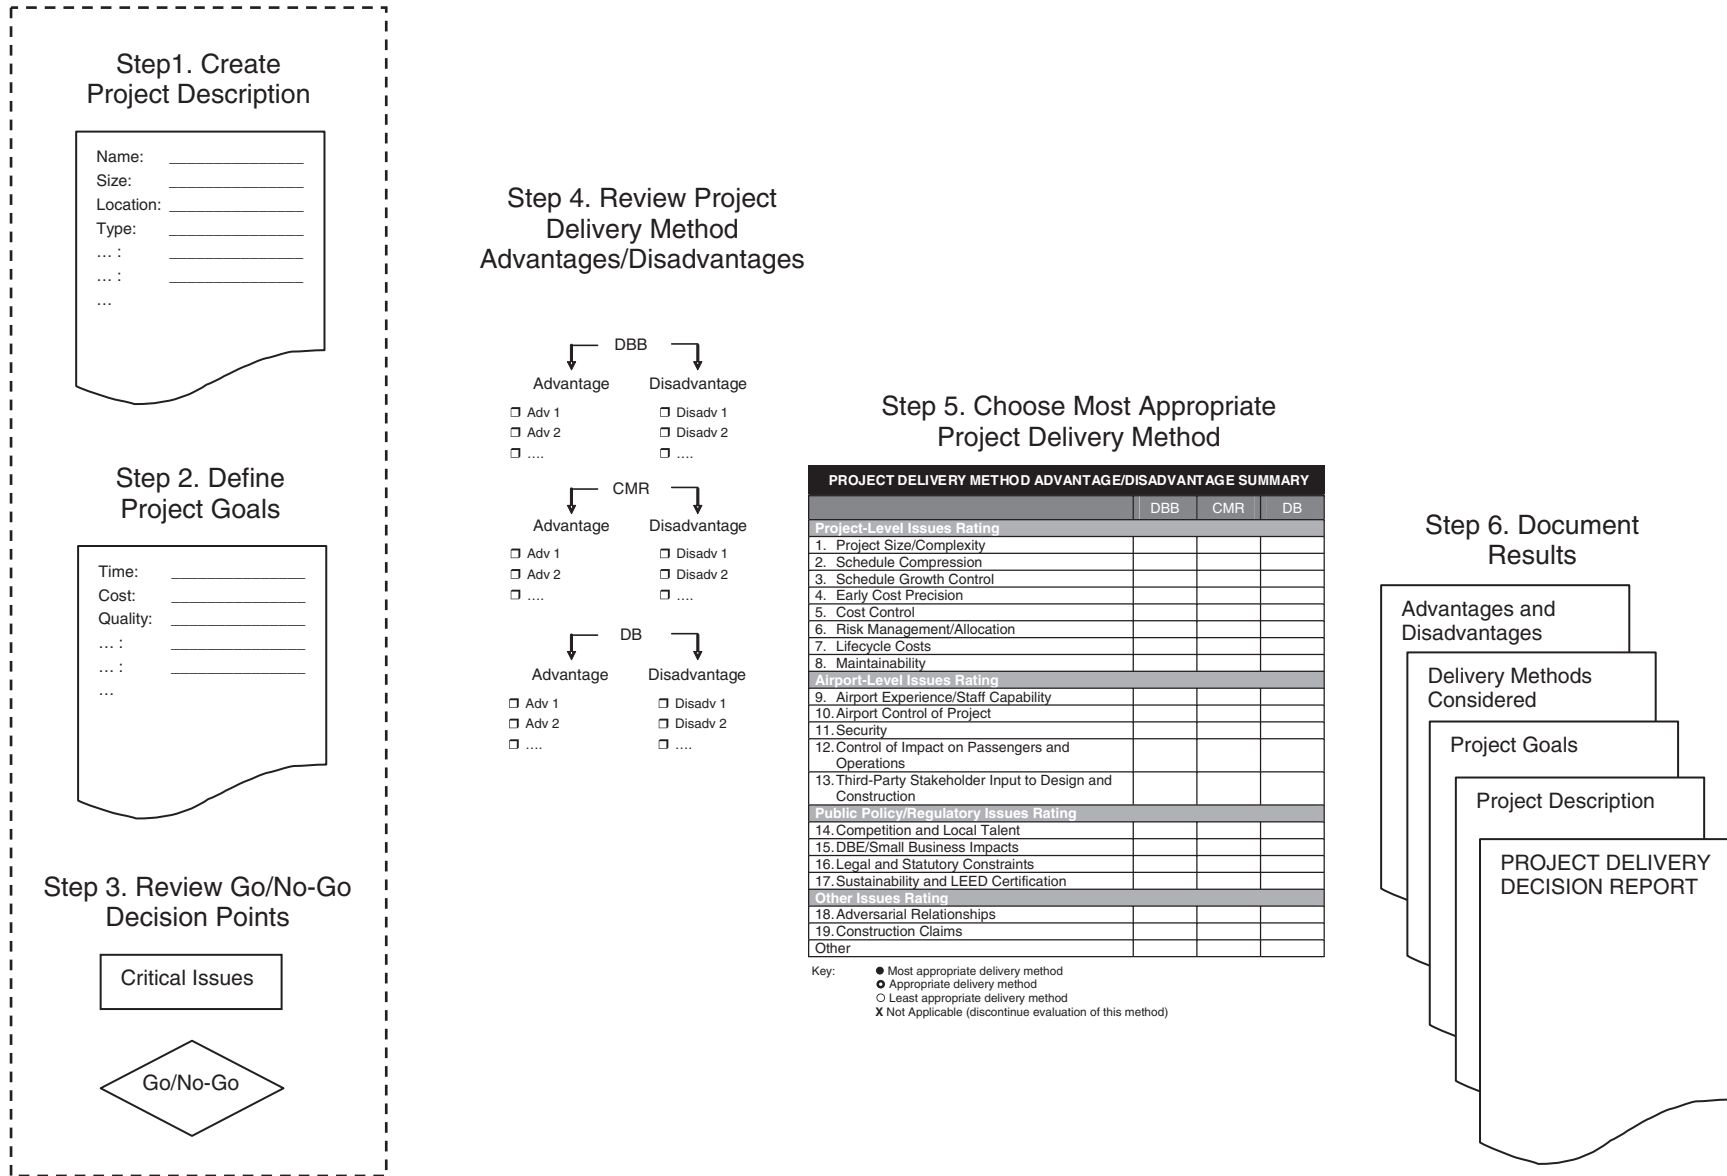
Step1. Create Project Description

Name: ______________
Size: ______________
Location: ______________
Type: ______________
… : ______________
… : ______________
…

Step 2. Define Project Goals

Time: ______________
Cost: ______________
Quality: ______________
… : ______________
… : ______________
…

Step 3. Review Go/No-Go Decision Points

Critical Issues

Go/No-Go

Step 4. Review Project Delivery Method Advantages/Disadvantages

DBB
Advantage
❐ Adv 1
❐ Adv 2
❐ ….
Disadvantage
❐ Disadv 1
❐ Disadv 2
❐ ….

CMR
Advantage
❐ Adv 1
❐ Adv 2
❐ ….
Disadvantage
❐ Disadv 1
❐ Disadv 2
❐ ….

DB
Advantage
❐ Adv 1
❐ Adv 2
❐ ….
Disadvantage
❐ Disadv 1
❐ Disadv 2
❐ ….

Step 5. Choose Most Appropriate Project Delivery Method

PROJECT DELIVERY METHOD ADVANTAGE/DISADVANTAGE SUMMARY

| | DBB | CMR | DB |
|---|---|---|---|
| Project-Level Issues Rating | | | |
| 1. Project Size/Complexity | | | |
| 2. Schedule Compression | | | |
| 3. Schedule Growth Control | | | |
| 4. Early Cost Precision | | | |
| 5. Cost Control | | | |
| 6. Risk Management/Allocation | | | |
| 7. Lifecycle Costs | | | |
| 8. Maintainability | | | |
| Airport-Level Issues Rating | | | |
| 9. Airport Experience/Staff Capability | | | |
| 10. Airport Control of Project | | | |
| 11. Security | | | |
| 12. Control of Impact on Passengers and Operations | | | |
| 13. Third-Party Stakeholder Input to Design and Construction | | | |
| Public Policy/Regulatory Issues Rating | | | |
| 14. Competition and Local Talent | | | |
| 15. DBE/Small Business Impacts | | | |
| 16. Legal and Statutory Constraints | | | |
| 17. Sustainability and LEED Certification | | | |
| Other Issues Rating | | | |
| 18. Adversarial Relationships | | | |
| 19. Construction Claims | | | |
| Other | | | |

Key: ● Most appropriate delivery method
○ Appropriate delivery method
○ Least appropriate delivery method
X Not Applicable (discontinue evaluation of this method)

Step 6. Document Results

Advantages and Disadvantages
Delivery Methods Considered
Project Goals
Project Description
PROJECT DELIVERY DECISION REPORT